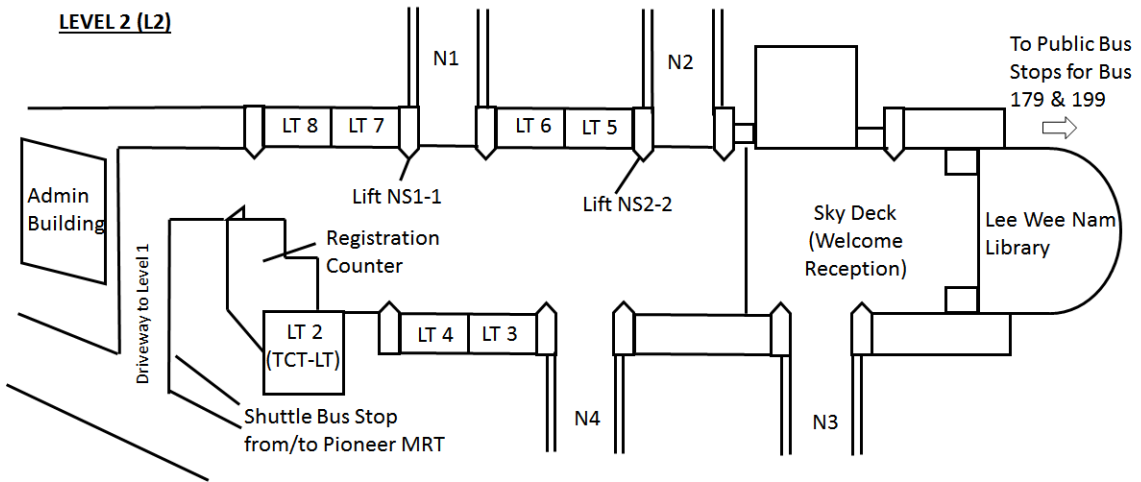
LEVEL 2 (L2)

N1

N2

To Public Bus Stops for Bus 179 & 199

LT 8

LT 7

LT 6

LT 5

Admin Building

Lift NS1-1

Lift NS2-2

Sky Deck (Welcome Reception)

Lee Wee Nam Library

Registration Counter

Driveway to Level 1

LT 2 (TCT-LT)

LT 4

LT 3

Shuttle Bus Stop from/to Pioneer MRT

N4

N3